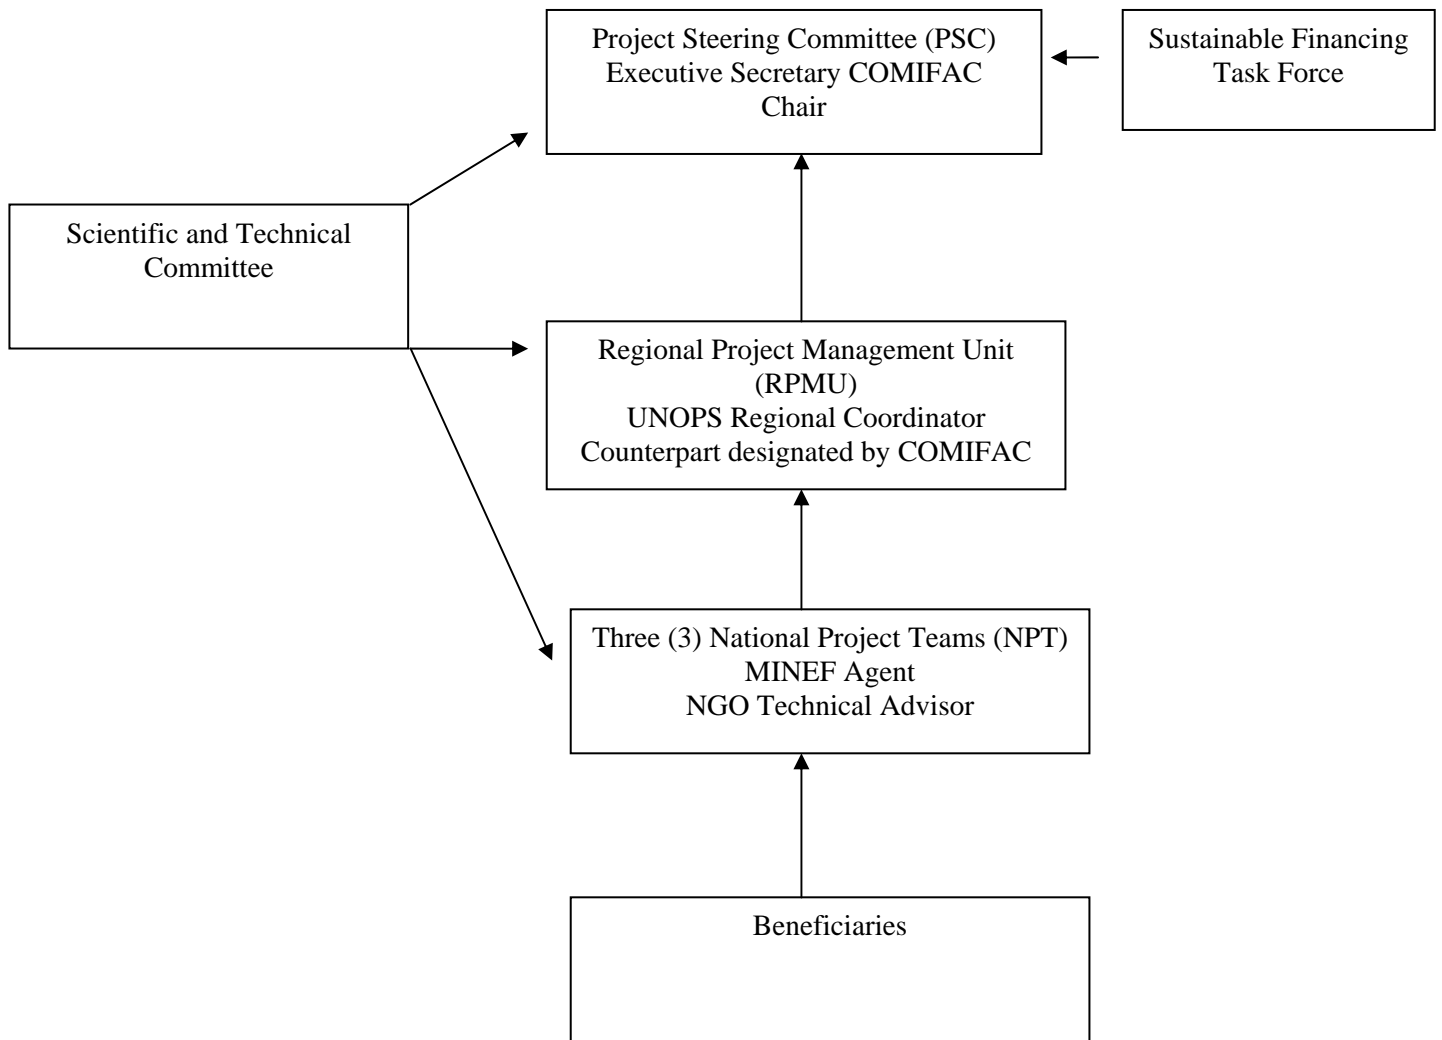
Project Steering Committee (PSC)
Executive Secretary COMIFAC
Chair

Sustainable Financing
Task Force

Scientific and Technical
Committee

Regional Project Management Unit
(RPMU)
UNOPS Regional Coordinator
Counterpart designated by COMIFAC

Three (3) National Project Teams (NPT)
MINEF Agent
NGO Technical Advisor

Beneficiaries